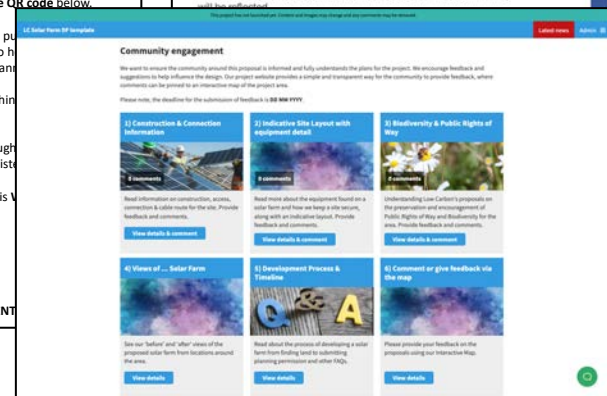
e QR code below.

pu
o h
ann

hin

ugh
iste

is V

NT

will be reflected

This project has not launched yet. Content and images may change and any comments may be removed.

LC Solar Farm DF template

Latest news

Admin

Community engagement

We want to ensure the community around this proposal is informed and fully understands the plans for the project. We encourage feedback and suggestions to help influence the design. Our project website provides a simple and transparent way for the community to provide feedback, where comments can be pinned to an interactive map of the project area.

Please note, the deadline for the submission of feedback is DD MM YYYY.

1) Construction & Connection Information

0 comments

Read information on construction, access, connection & cable route for the site. Provide feedback and comments.

View details & comment

2) Indicative Site Layout with equipment detail

0 comments

Read more about the equipment found on a solar farm and how we keep a site secure, along with an indicative layout. Provide feedback and comments.

View details & comment

3) Biodiversity & Public Rights of Way

0 comments

Understanding Low Carbon's proposals on the preservation and encouragement of Public Rights of Way and Biodiversity for the area. Provide feedback and comments.

View details & comment

4) Views of ... Solar Farm

See our 'before' and 'after' views of the proposed solar farm from locations around the area.

View details

5) Development Process & Timeline

Q & A

Read about the process of developing a solar farm from finding land to submitting planning permission and other FAQs.

View details

6) Comment or give feedback via the map

Please provide your feedback on the proposals using our Interactive Map.

View details